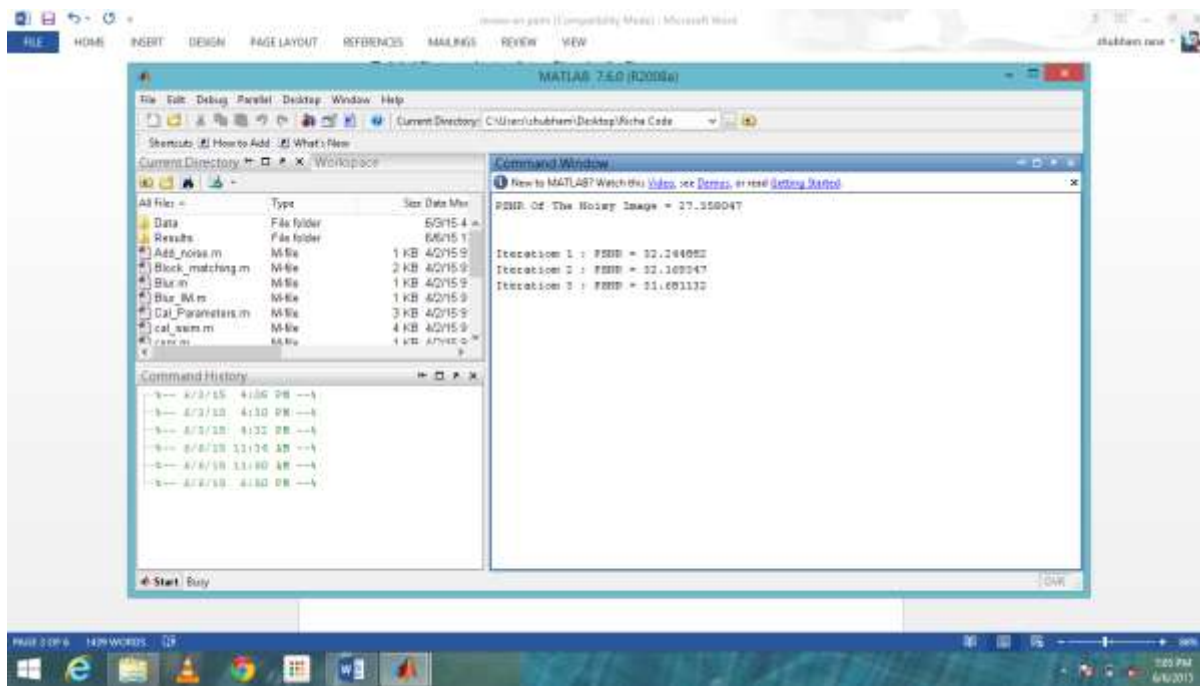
FILE HOME INSERT DESIGN PAGE LAYOUT REFERENCES MAILINGS REVIEW VIEW

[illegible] - Microsoft Word

shubham rane

MATLAB 7.6.0 (R2008a)

File Edit Debug Parallel Desktop Window Help

Current Directory: C:\Users\shubham\Desktop\Richa Code

Shortcuts How to Add What's New

Current Directory Workspace

All Files | Type | Size | Date Mo
Data | File folder | | 6/3/15 4
Results | File folder | | 6/6/15 1
Add_noise.m | M-file | 1 KB | 4/2/15 9
Block_matching.m | M-file | 2 KB | 4/2/15 9
Blur.m | M-file | 1 KB | 4/2/15 9
Blur_IM.m | M-file | 1 KB | 4/2/15 9
Cal_Parameters.m | M-file | 3 KB | 4/2/15 9
cal_ssim.m | M-file | 4 KB | 4/2/15 9

Command History

%-- 6/3/15 4:06 PM --%
%-- 6/3/15 4:10 PM --%
%-- 6/3/15 4:32 PM --%
%-- 6/6/15 11:16 AM --%
%-- 6/6/15 11:50 AM --%
%-- 6/6/15 4:50 PM --%

Command Window

New to MATLAB? Watch this Video, see Demos, or read Getting Started.

PSNR Of The Noisy Image = 27.558047

Iteration 1 : PSNR = 32.244882
Iteration 2 : PSNR = 32.165547
Iteration 3 : PSNR = 31.681132

Start Busy

OVR

PAGE 3 OF 6 1439 WORDS

7:05 PM
6/6/2015